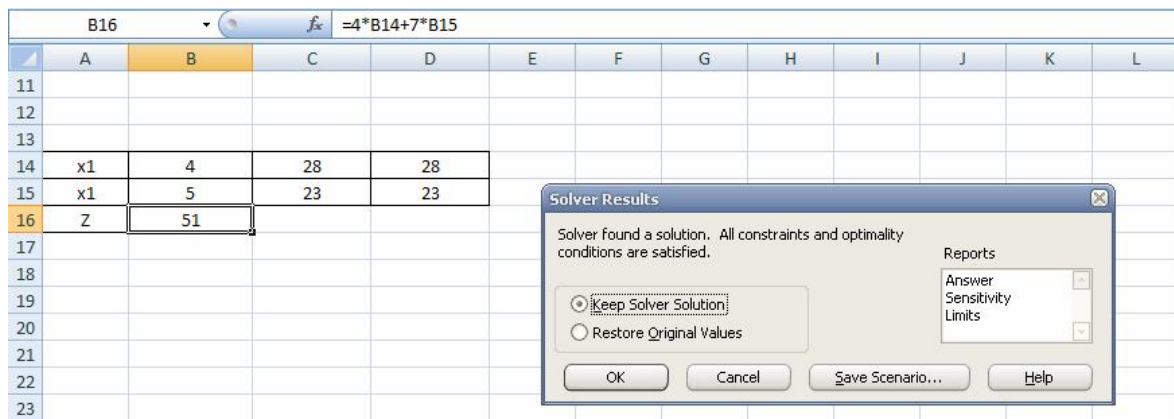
B16 | $f_x$ | =4*B14+7*B15

|  | A | B | C | D | E | F | G | H | I | J | K | L |
|---|---|---|---|---|---|---|---|---|---|---|---|---|
| 11 |  |  |  |  |  |  |  |  |  |  |  |  |
| 12 |  |  |  |  |  |  |  |  |  |  |  |  |
| 13 |  |  |  |  |  |  |  |  |  |  |  |  |
| 14 | x1 | 4 | 28 | 28 |  |  |  |  |  |  |  |  |
| 15 | x1 | 5 | 23 | 23 |  |  |  |  |  |  |  |  |
| 16 | Z | 51 |  |  |  |  |  |  |  |  |  |  |
| 17 |  |  |  |  |  |  |  |  |  |  |  |  |
| 18 |  |  |  |  |  |  |  |  |  |  |  |  |
| 19 |  |  |  |  |  |  |  |  |  |  |  |  |
| 20 |  |  |  |  |  |  |  |  |  |  |  |  |
| 21 |  |  |  |  |  |  |  |  |  |  |  |  |
| 22 |  |  |  |  |  |  |  |  |  |  |  |  |
| 23 |  |  |  |  |  |  |  |  |  |  |  |  |

Solver Results

Solver found a solution. All constraints and optimality conditions are satisfied.

Reports
Answer
Sensitivity
Limits

Keep Solver Solution
Restore Original Values

OK
Cancel
Save Scenario...
Help